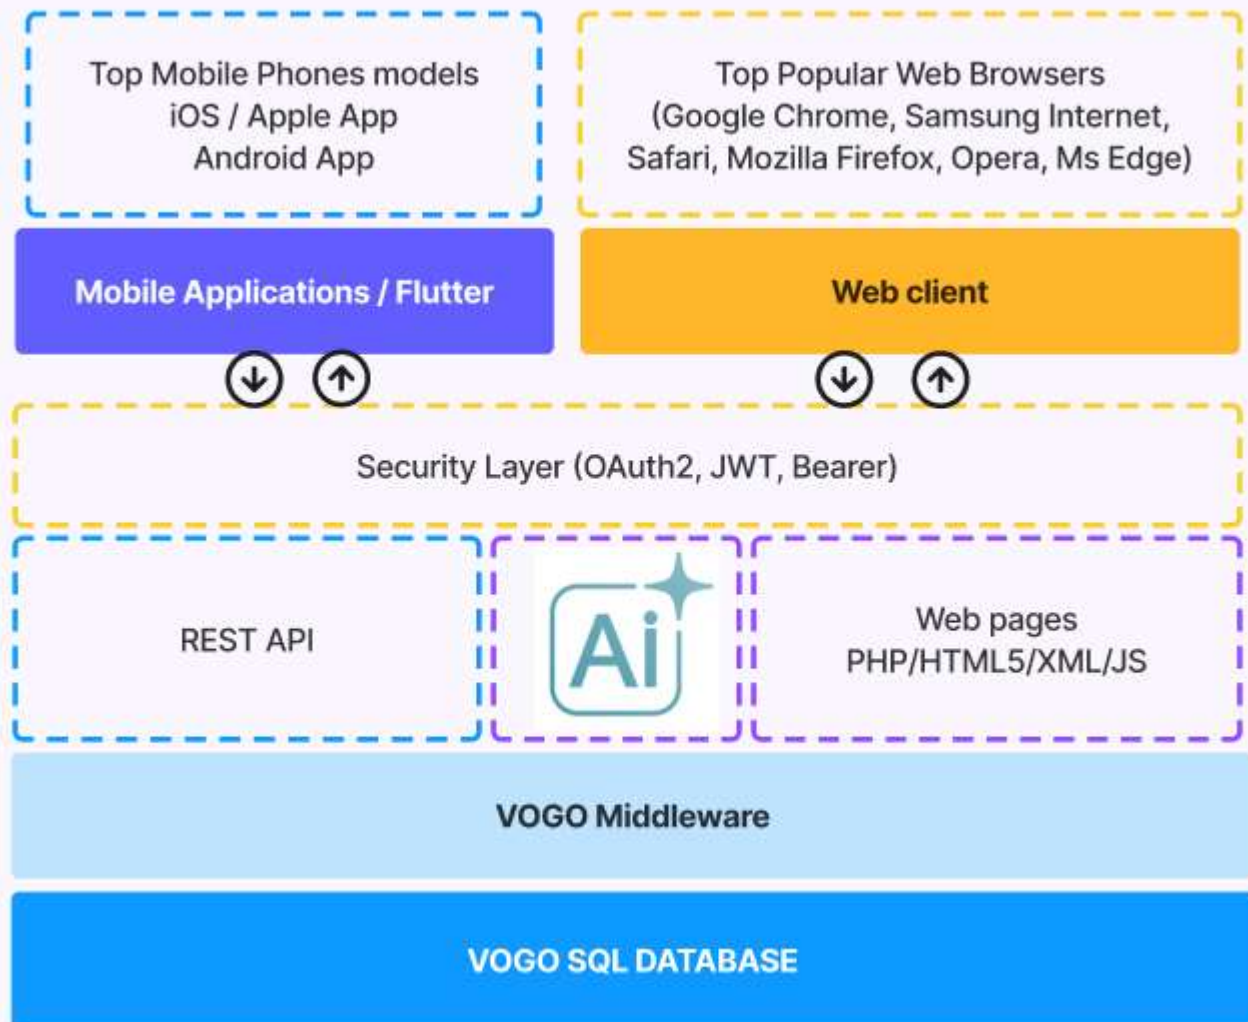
Top Mobile Phones models
iOS / Apple App
Android App

Top Popular Web Browsers
(Google Chrome, Samsung Internet, Safari, Mozilla Firefox, Opera, Ms Edge)

Mobile Applications / Flutter

Web client

Security Layer (OAuth2, JWT, Bearer)

REST API

Ai

Web pages
PHP/HTML5/XML/JS

VOGO Middleware

VOGO SQL DATABASE